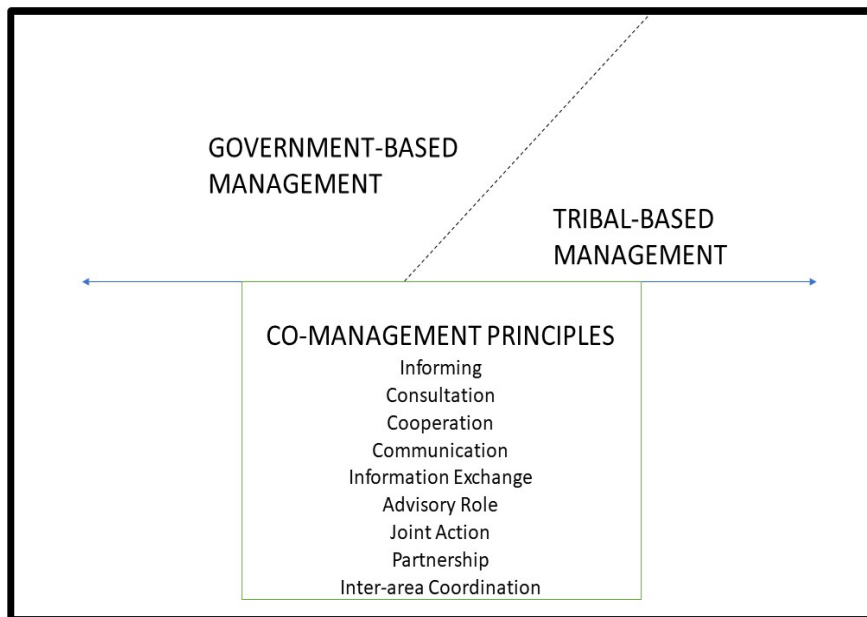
GOVERNMENT-BASED MANAGEMENT

TRIBAL-BASED MANAGEMENT

CO-MANAGEMENT PRINCIPLES
Informing
Consultation
Cooperation
Communication
Information Exchange
Advisory Role
Joint Action
Partnership
Inter-area Coordination